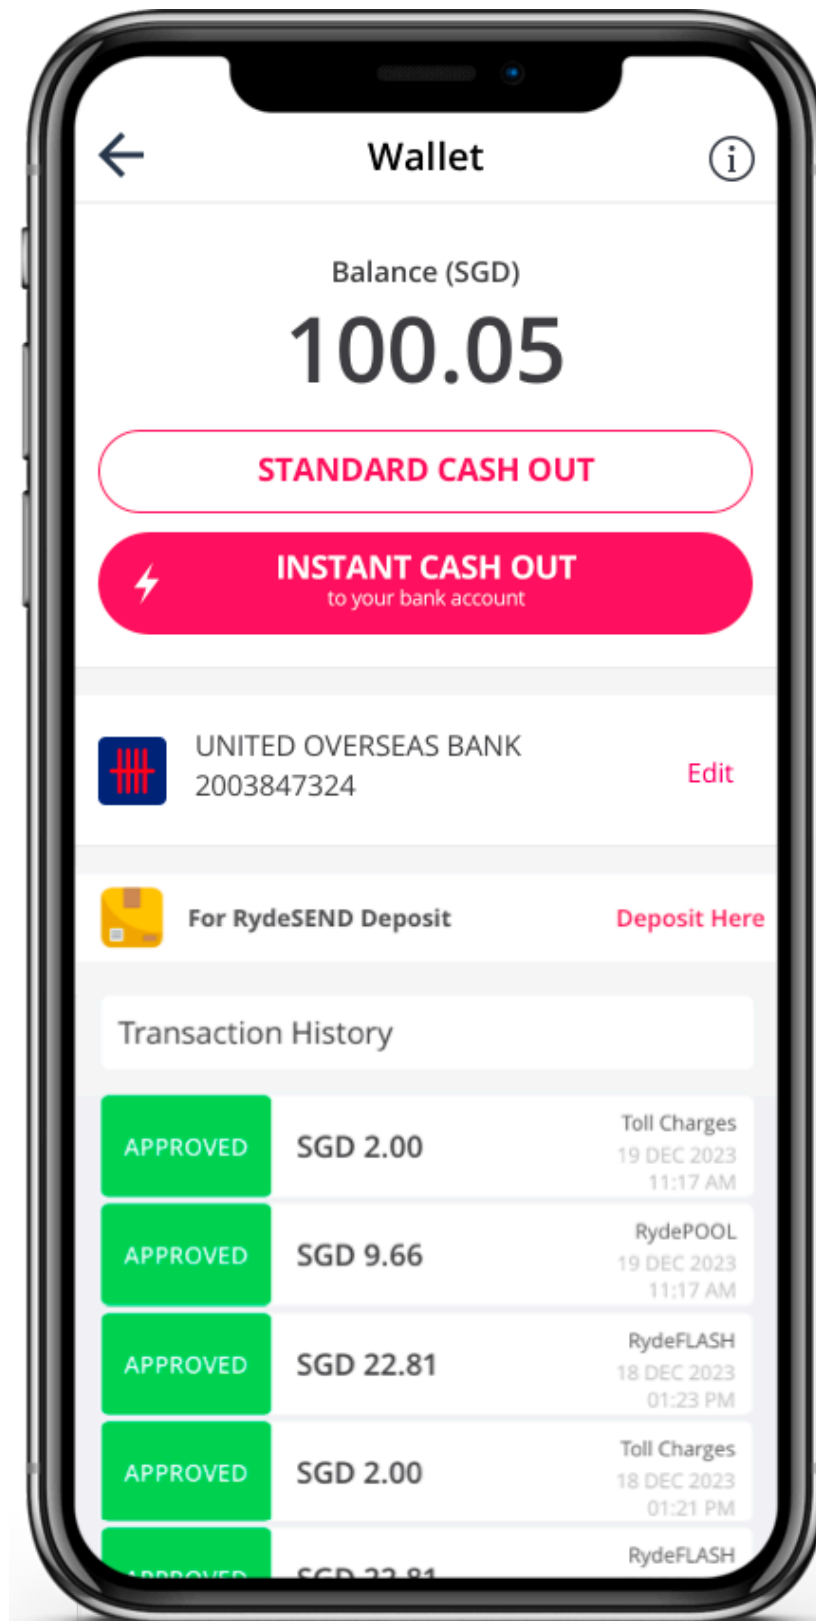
Wallet

Balance (SGD)

100.05

STANDARD CASH OUT

INSTANT CASH OUT
to your bank account

UNITED OVERSEAS BANK
2003847324

Edit

For RydeSEND Deposit

Deposit Here

Transaction History

| | | |
|---|---|---|
| APPROVED | SGD 2.00 | Toll Charges 19 DEC 2023 11:17 AM |
| APPROVED | SGD 9.66 | RydePOOL 19 DEC 2023 11:17 AM |
| APPROVED | SGD 22.81 | RydeFLASH 18 DEC 2023 01:23 PM |
| APPROVED | SGD 2.00 | Toll Charges 18 DEC 2023 01:21 PM |
| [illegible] | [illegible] | RydeFLASH |